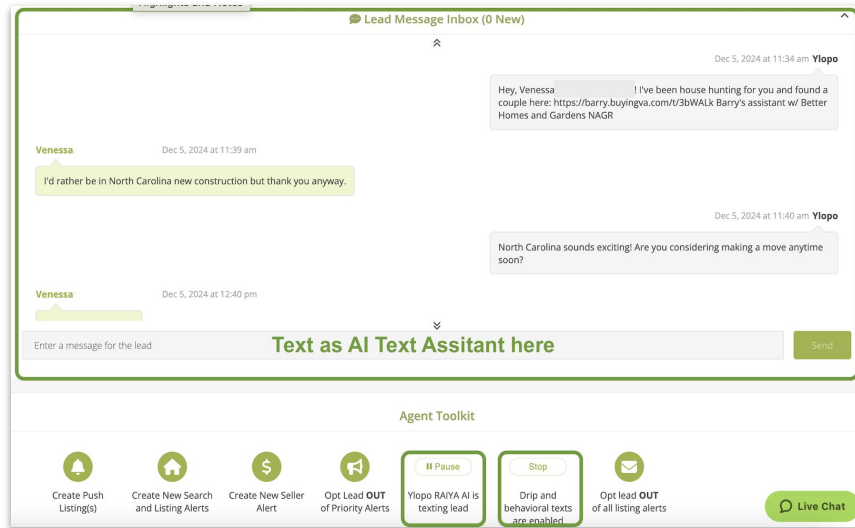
Lead Message Inbox (0 New)

Dec 5, 2024 at 11:34 am **Ylopo**

Hey, Venessa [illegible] ! I've been house hunting for you and found a couple here: https://barry.buyingva.com/t/3bWALk Barry's assistant w/ Better Homes and Gardens NAGR

**Venessa** Dec 5, 2024 at 11:39 am

I'd rather be in North Carolina new construction but thank you anyway.

Dec 5, 2024 at 11:40 am **Ylopo**

North Carolina sounds exciting! Are you considering making a move anytime soon?

**Venessa** Dec 5, 2024 at 12:40 pm

Enter a message for the lead

**Text as AI Text Assitant here**

Send

Agent Toolkit

Create Push Listing(s)

Create New Search and Listing Alerts

$ Create New Seller Alert

Opt Lead **OUT** of Priority Alerts

II Pause
Ylopo RAIYA AI is texting lead

Stop
Drip and behavioral texts are enabled

Opt lead **OUT** of all listing alerts

Live Chat